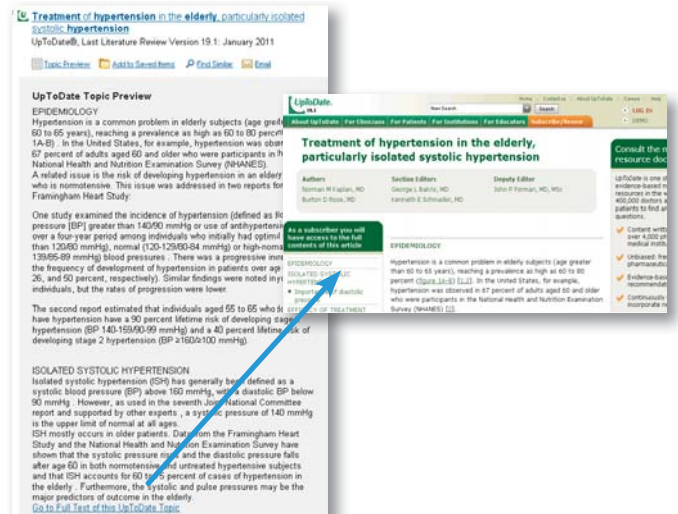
Treatment of hypertension in the elderly, particularly isolated systolic hypertension

UpToDate®, Last Literature Review Version 19.1: January 2011

Topic Preview   Add to Saved Items   Find Similar   Email

UpToDate Topic Preview

EPIDEMIOLOGY
Hypertension is a common problem in elderly subjects (age greater than 60 to 65 years), reaching a prevalence as high as 60 to 80 percent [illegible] 1A-B) . In the United States, for example, hypertension was obse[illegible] 67 percent of adults aged 60 and older who were participants in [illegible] National Health and Nutrition Examination Survey (NHANES).
A related issue is the risk of developing hypertension in an elderly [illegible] who is normotensive. This issue was addressed in two reports fro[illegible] Framingham Heart Study:

One study examined the incidence of hypertension (defined as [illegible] pressure [BP] greater than 140/90 mmHg or use of antihypertensi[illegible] over a four-year period among individuals who initially had optim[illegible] than 120/80 mmHg), normal (120-129/80-84 mmHg) or high-norma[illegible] 139/85-89 mmHg) blood pressures . There was a progressive incre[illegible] the frequency of development of hypertension in patients over age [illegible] 26, and 50 percent, respectively). Similar findings were noted in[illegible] individuals, but the rates of progression were lower.

The second report estimated that individuals aged 55 to 65 who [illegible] have hypertension have a 90 percent lifetime risk of developing stage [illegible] hypertension (BP 140-159/90-99 mmHg) and a 40 percent lifetime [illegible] developing stage 2 hypertension (BP ≥160/≥100 mmHg)

ISOLATED SYSTOLIC HYPERTENSION
Isolated systolic hypertension (ISH) has generally been defined as a systolic blood pressure (BP) above 160 mmHg, with a diastolic BP below 90 mmHg . However, as used in the seventh Joint National Committee report and supported by other experts , a systolic pressure of 140 mmHg is the upper limit of normal at all ages.
ISH mostly occurs in older patients. Data from the Framingham Heart Study and the National Health and Nutrition Examination Survey have shown that the systolic pressure rises and the diastolic pressure falls after age 60 in both normotensive and untreated hypertensive subjects and that ISH accounts for 60 to 75 percent of cases of hypertension in the elderly . Furthermore, the systolic and pulse pressures may be the major predictors of outcome in the elderly.
Go to Full Text of this UpToDate Topic

UpToDate 19.1
New Search   Search
Help  Contact us  About UpToDate  Careers  Help
LOG IN
DEMO
About UpToDate | For Clinicians | For Patients | For Institutions | For Educators | Subscribe/Renew

Treatment of hypertension in the elderly, particularly isolated systolic hypertension

Authors
Norman M Kaplan, MD
Burton D Rose, MD

Section Editors
George L Bakris, MD
Kenneth E Schmader, MD

Deputy Editor
John P Forman, MD, MSc

As a subscriber you will have access to the full contents of this article

EPIDEMIOLOGY
ISOLATED SYSTOLIC HYPERTENSION
Importance of diastolic pressure
EFFICACY OF TREATMENT

EPIDEMIOLOGY

Hypertension is a common problem in elderly subjects (age greater than 60 to 65 years), reaching a prevalence as high as 60 to 80 percent (figure 1A-B) [1,2]. In the United States, for example, hypertension was observed in 67 percent of adults aged 60 and older who were participants in the National Health and Nutrition Examination Survey (NHANES) [3].

Consult the m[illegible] resource doc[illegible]
UpToDate is one of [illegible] evidence-based m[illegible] resource used by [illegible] 400,000 doctors a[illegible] patients to find an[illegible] questions.
Content writ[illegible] over 4,000 ph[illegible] medical instit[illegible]
Unbiased: fre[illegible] pharmaceutic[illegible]
Evidence-base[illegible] recommendat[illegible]
Continuously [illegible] incorporate ne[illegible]